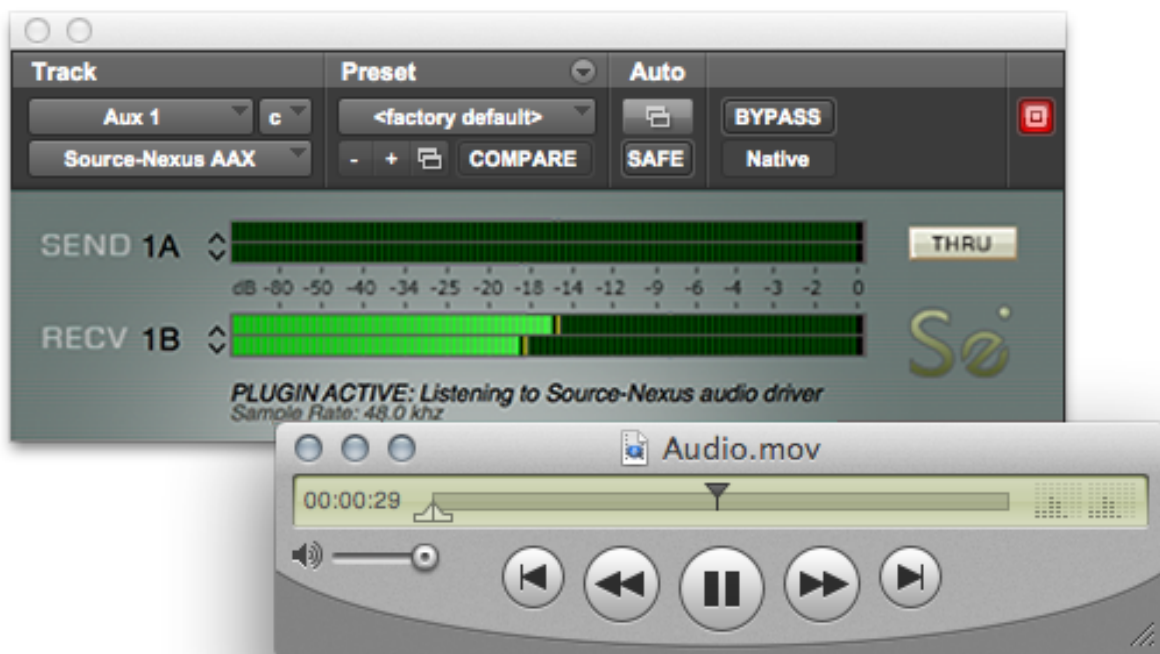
Track
Preset
Auto
Aux 1
c
<factory default>
BYPASS
Source-Nexus AAX
- + COMPARE
SAFE
Native

SEND 1A
THRU
dB -80 -50 -40 -34 -25 -20 -18 -14 -12 -9 -6 -4 -3 -2 0
RECV 1B

PLUGIN ACTIVE: Listening to Source-Nexus audio driver
Sample Rate: 48.0 khz

Audio.mov
00:00:29